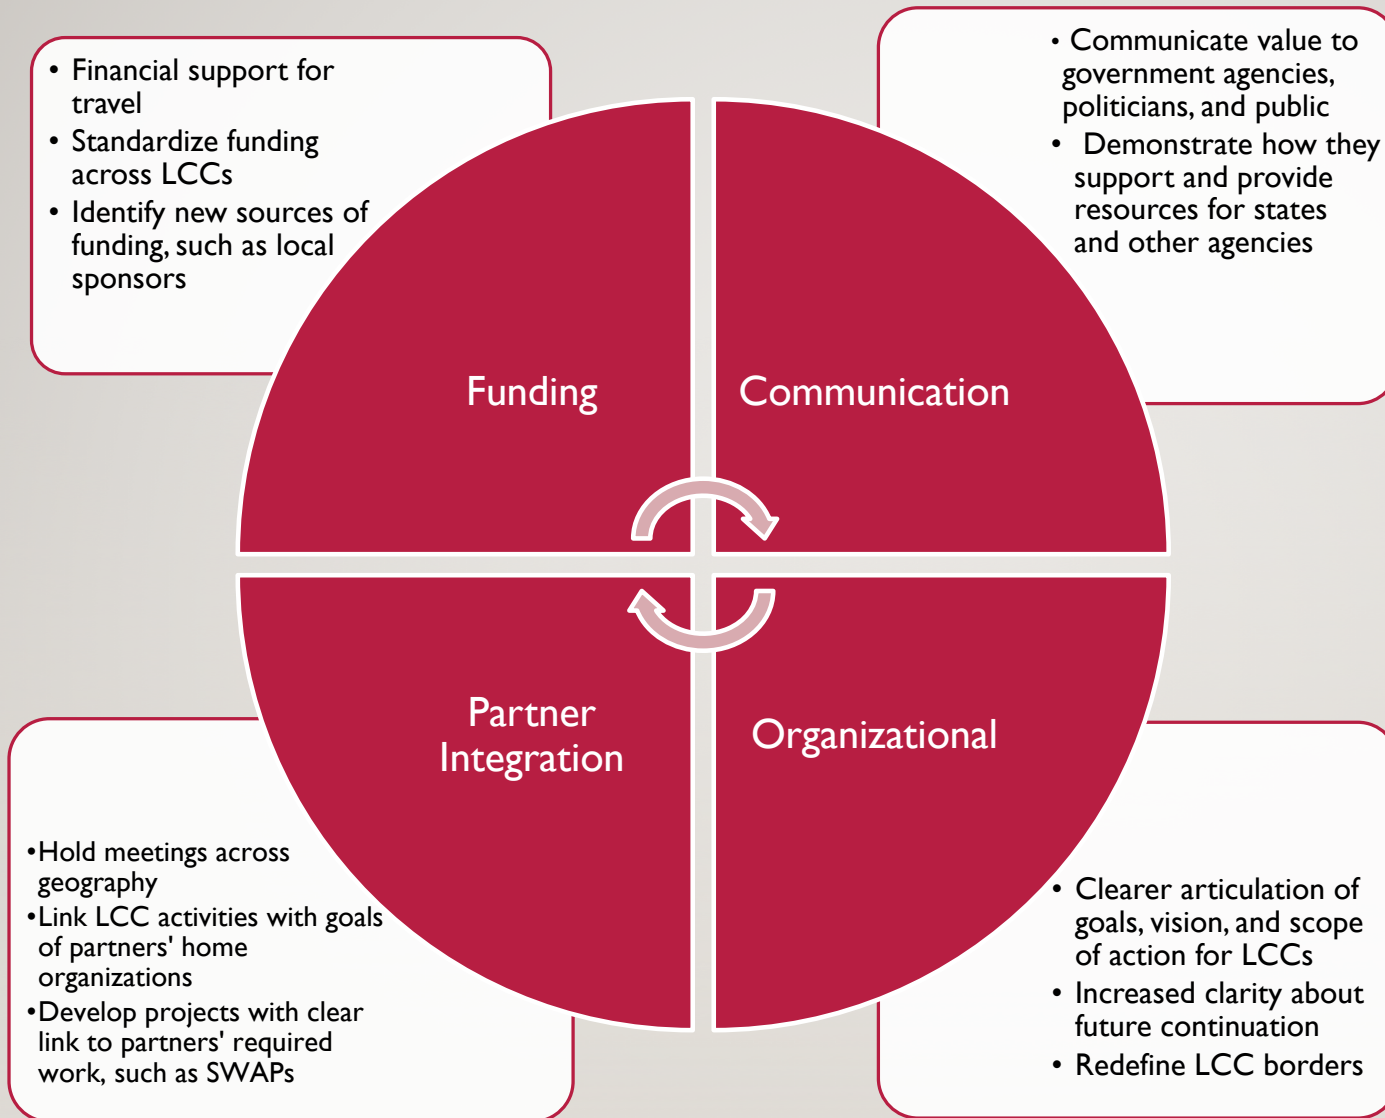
• Financial support for travel
• Standardize funding across LCCs
• Identify new sources of funding, such as local sponsors

• Communicate value to government agencies, politicians, and public
• Demonstrate how they support and provide resources for states and other agencies

Funding

Communication

Partner Integration

Organizational

•Hold meetings across geography
•Link LCC activities with goals of partners' home organizations
•Develop projects with clear link to partners' required work, such as SWAPs

• Clearer articulation of goals, vision, and scope of action for LCCs
• Increased clarity about future continuation
• Redefine LCC borders